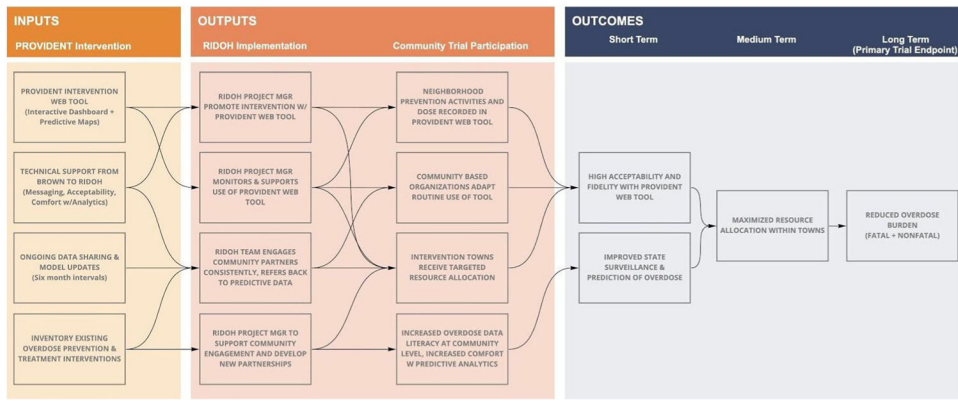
INPUTS

PROVIDENT Intervention

PROVIDENT INTERVENTION WEB TOOL (Interactive Dashboard + Predictive Maps)

TECHNICAL SUPPORT FROM BROWN TO RIDOH (Messaging, Acceptability, Comfort w/Analytics)

ONGOING DATA SHARING & MODEL UPDATES (Six month intervals)

INVENTORY EXISTING OVERDOSE PREVENTION & TREATMENT INTERVENTIONS

OUTPUTS

RIDOH Implementation

RIDOH PROJECT MGR PROMOTE INTERVENTION W/ PROVIDENT WEB TOOL

RIDOH PROJECT MGR MONITORS & SUPPORTS USE OF PROVIDENT WEB TOOL

RIDOH TEAM ENGAGES COMMUNITY PARTNERS CONSISTENTLY, REFERS BACK TO PREDICTIVE DATA

RIDOH PROJECT MGR TO SUPPORT COMMUNITY ENGAGEMENT AND DEVELOP NEW PARTNERSHIPS

Community Trial Participation

NEIGHBORHOOD PREVENTION ACTIVITIES AND DOSE RECORDED IN PROVIDENT WEB TOOL

COMMUNITY BASED ORGANIZATIONS ADAPT ROUTINE USE OF TOOL

INTERVENTION TOWNS RECEIVE TARGETED RESOURCE ALLOCATION

INCREASED OVERDOSE DATA LITERACY AT COMMUNITY LEVEL, INCREASED COMFORT W PREDICTIVE ANALYTICS

OUTCOMES

Short Term

HIGH ACCEPTABILITY AND FIDELITY WITH PROVIDENT WEB TOOL

IMPROVED STATE SURVEILLANCE & PREDICTION OF OVERDOSE

Medium Term

MAXIMIZED RESOURCE ALLOCATION WITHIN TOWNS

Long Term (Primary Trial Endpoint)

REDUCED OVERDOSE BURDEN (FATAL + NONFATAL)